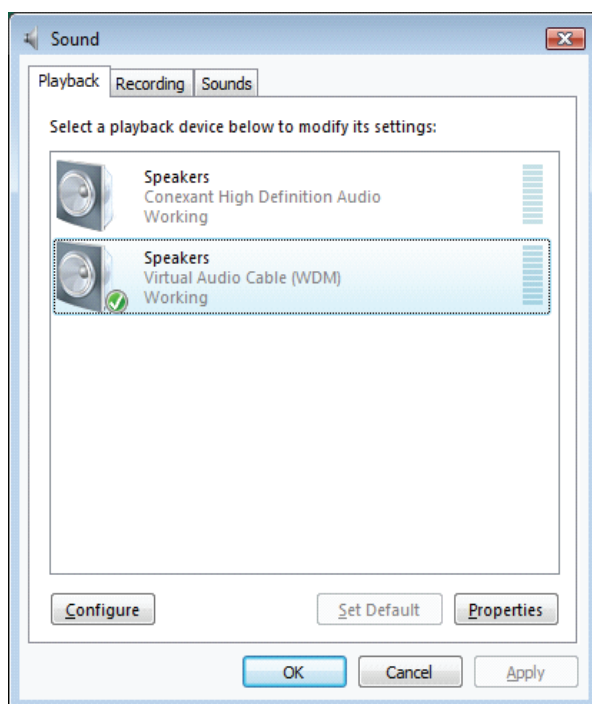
Sound

Playback
Recording
Sounds

Select a playback device below to modify its settings:

Speakers
Conexant High Definition Audio
Working

Speakers
Virtual Audio Cable (WDM)
Working

Configure
Set Default
Properties

OK
Cancel
Apply